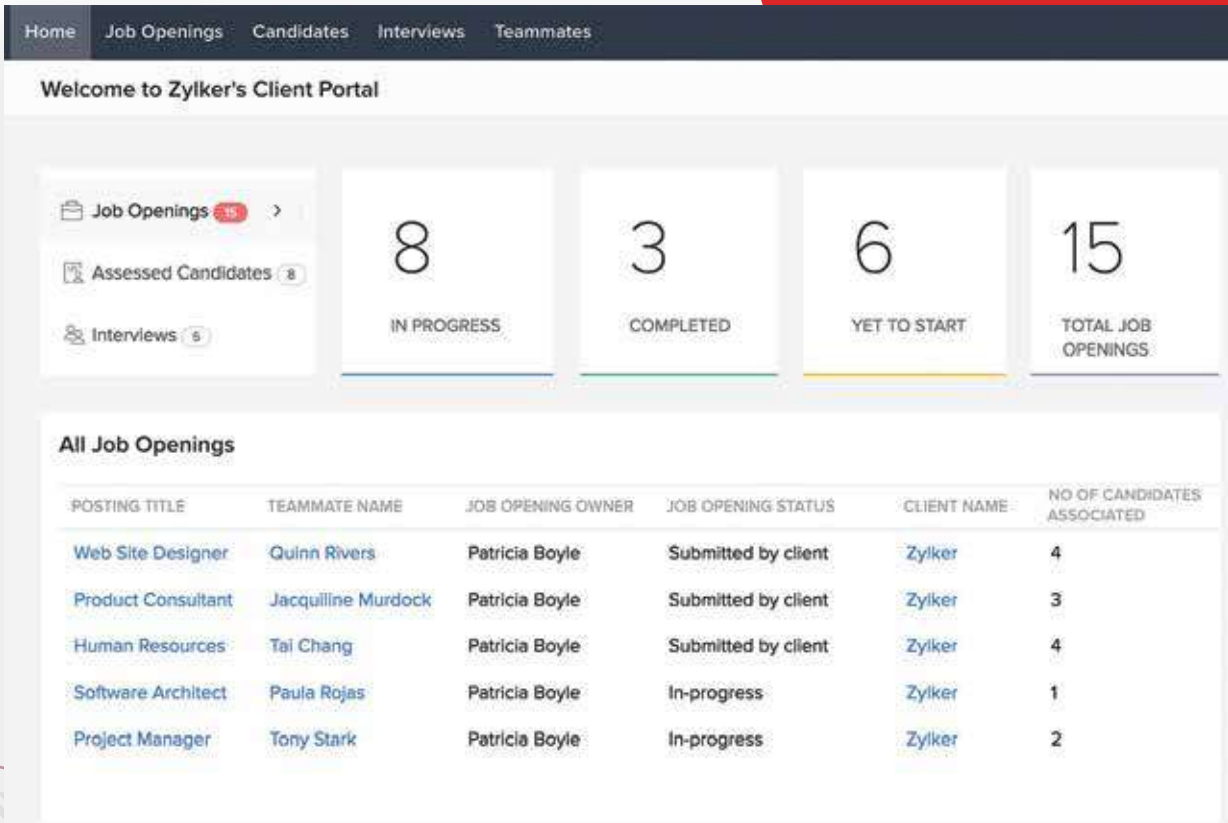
Home Job Openings Candidates Interviews Teammates

Welcome to Zylker's Client Portal

Job Openings 15 >

Assessed Candidates 8

Interviews 5

8
IN PROGRESS

3
COMPLETED

6
YET TO START

15
TOTAL JOB OPENINGS

All Job Openings

| POSTING TITLE | TEAMMATE NAME | JOB OPENING OWNER | JOB OPENING STATUS | CLIENT NAME | NO OF CANDIDATES ASSOCIATED |
|---|---|---|---|---|---|
| Web Site Designer | Quinn Rivers | Patricia Boyle | Submitted by client | Zylker | 4 |
| Product Consultant | Jacquiline Murdock | Patricia Boyle | Submitted by client | Zylker | 3 |
| Human Resources | Tai Chang | Patricia Boyle | Submitted by client | Zylker | 4 |
| Software Architect | Paula Rojas | Patricia Boyle | In-progress | Zylker | 1 |
| Project Manager | Tony Stark | Patricia Boyle | In-progress | Zylker | 2 |